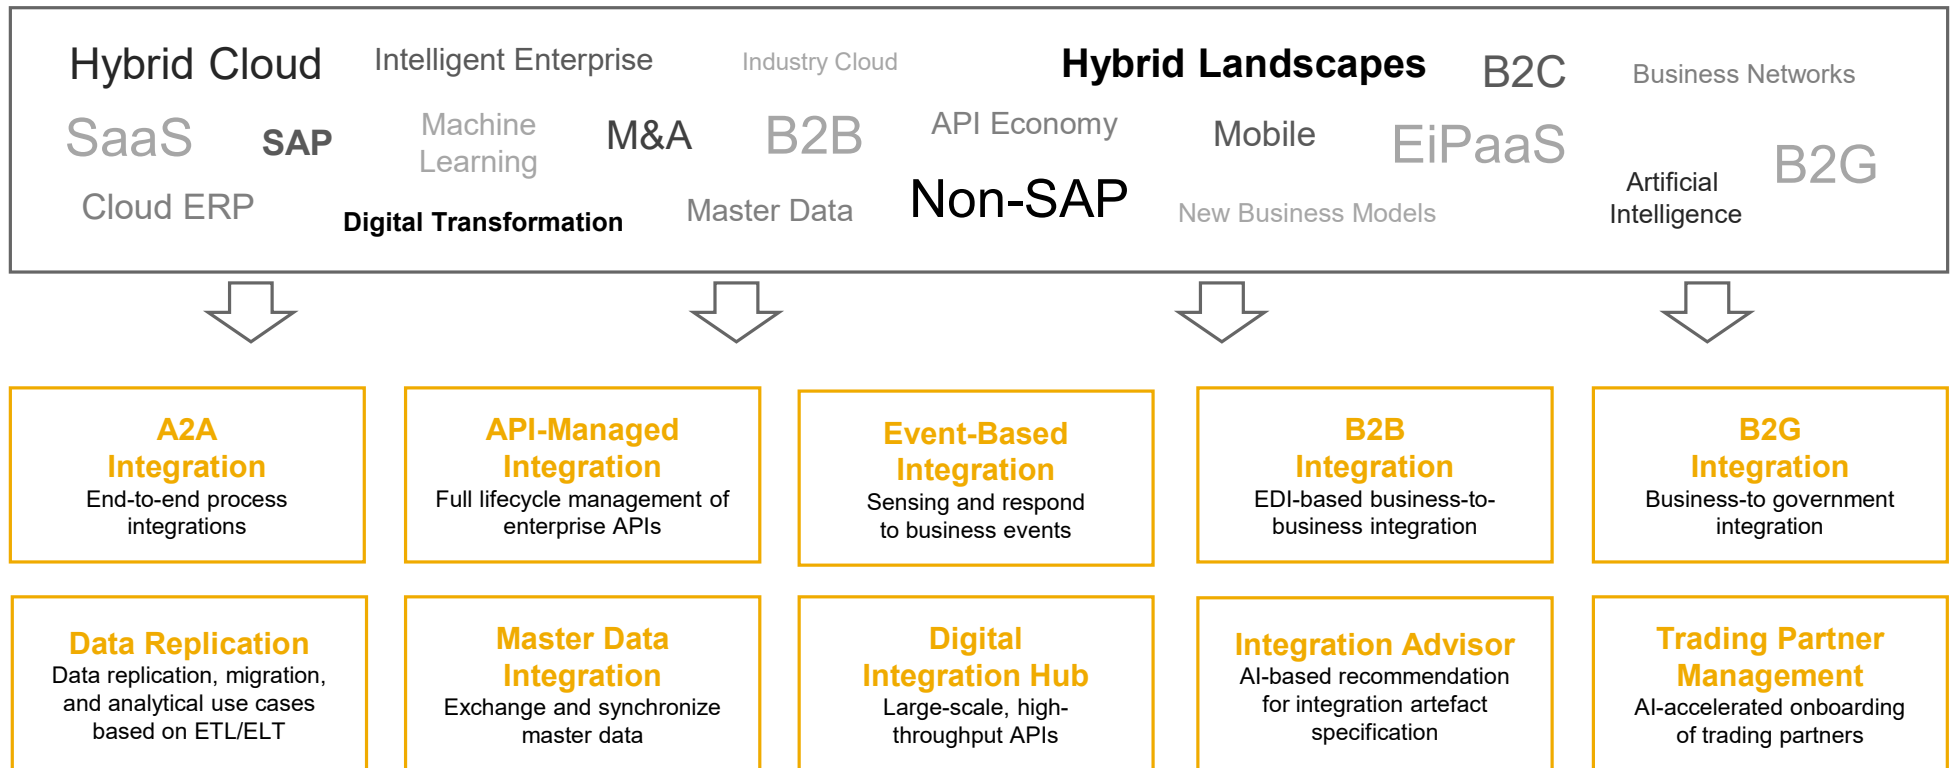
Hybrid Cloud Intelligent Enterprise Industry Cloud Hybrid Landscapes B2C Business Networks

SaaS SAP Machine Learning M&A B2B API Economy Mobile EiPaaS B2G

Cloud ERP Digital Transformation Master Data Non-SAP New Business Models Artificial Intelligence

**A2A Integration**
End-to-end process integrations

**API-Managed Integration**
Full lifecycle management of enterprise APIs

**Event-Based Integration**
Sensing and respond to business events

**B2B Integration**
EDI-based business-to-business integration

**B2G Integration**
Business-to government integration

**Data Replication**
Data replication, migration, and analytical use cases based on ETL/ELT

**Master Data Integration**
Exchange and synchronize master data

**Digital Integration Hub**
Large-scale, high-throughput APIs

**Integration Advisor**
AI-based recommendation for integration artefact specification

**Trading Partner Management**
AI-accelerated onboarding of trading partners